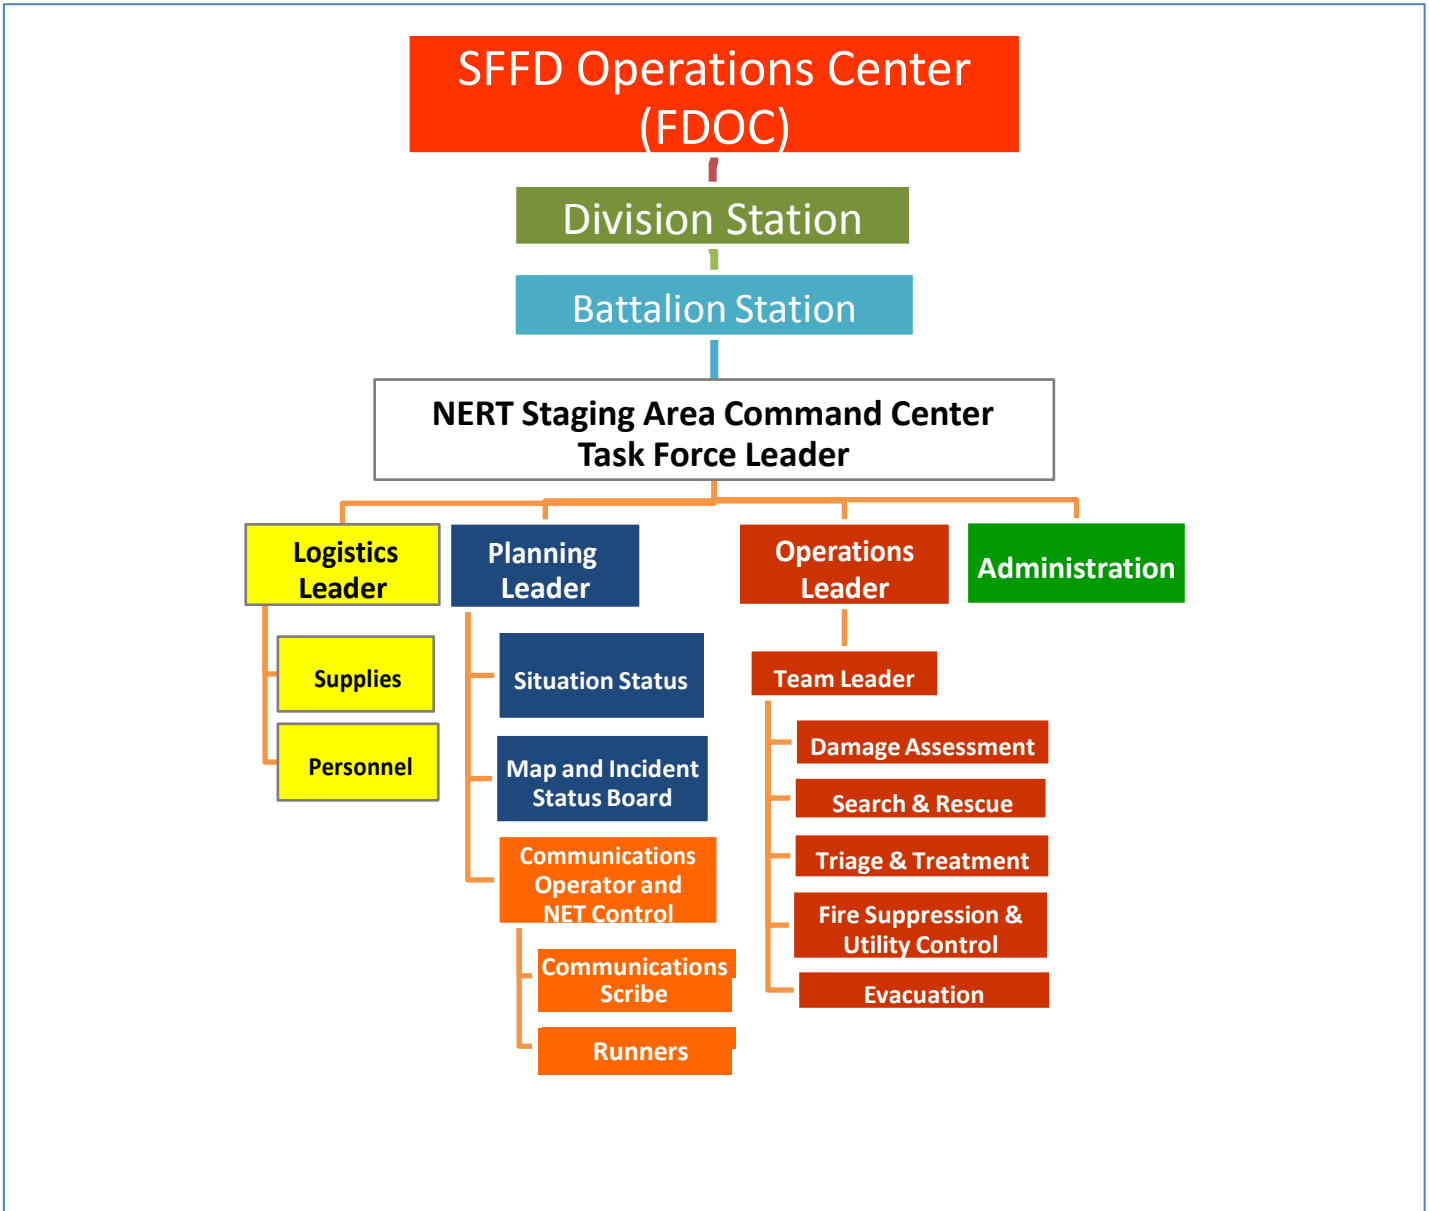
SFFD Operations Center (FDOC)

Division Station

Battalion Station

NERT Staging Area Command Center
Task Force Leader

Logistics Leader

Supplies

Personnel

Planning Leader

Situation Status

Map and Incident Status Board

Communications Operator and NET Control

Communications Scribe

Runners

Operations Leader

Team Leader

Damage Assessment

Search & Rescue

Triage & Treatment

Fire Suppression & Utility Control

Evacuation

Administration